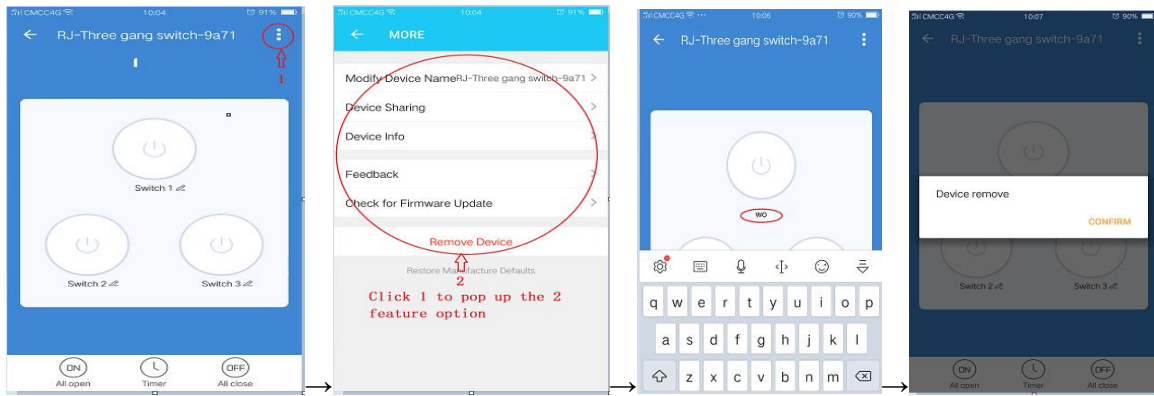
CMCC4G 10:04 91%

RJ-Three gang switch-9a71

1

Switch 1

Switch 2

Switch 3

ON
All open

Timer

OFF
All close

CMCC4G 10:04 91%

MORE

Modify Device Name RJ-Three gang switch-9a71 >

Device Sharing >

Device Info >

Feedback >

Check for Firmware Update >

Remove Device

2

Restore Manufacture Defaults

Click 1 to pop up the 2 feature option

CMCC4G 10:06 90%

RJ-Three gang switch-9a71

WO

q w e r t y u i o p
a s d f g h j k l
z x c v b n m

CMCC4G 10:07 90%

RJ-Three gang switch-9a71

Device remove

CONFIRM

Switch 2

Switch 3

ON
All open

Timer

OFF
All close